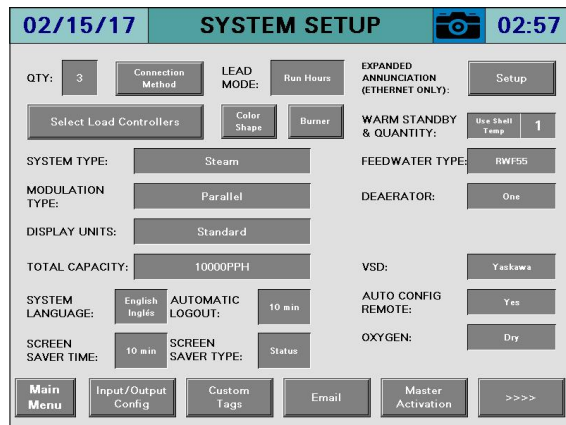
02/15/17 SYSTEM SETUP 02:57

QTY: 3 Connection Method

LEAD MODE: Run Hours

EXPANDED ANNUNCIATION (ETHERNET ONLY): Setup

Select Load Controllers

Color Shape

Burner

WARM STANDBY & QUANTITY: Use Shell Temp 1

SYSTEM TYPE: Steam

FEEDWATER TYPE: RWF55

MODULATION TYPE: Parallel

DEAERATOR: One

DISPLAY UNITS: Standard

TOTAL CAPACITY: 10000PPH

VSD: Yaskawa

SYSTEM LANGUAGE: English Inglés

AUTOMATIC LOGOUT: 10 min

AUTO CONFIG REMOTE: Yes

SCREEN SAVER TIME: 10 min

SCREEN SAVER TYPE: Status

OXYGEN: Dry

Main Menu

Input/Output Config

Custom Tags

Email

Master Activation

>>>>